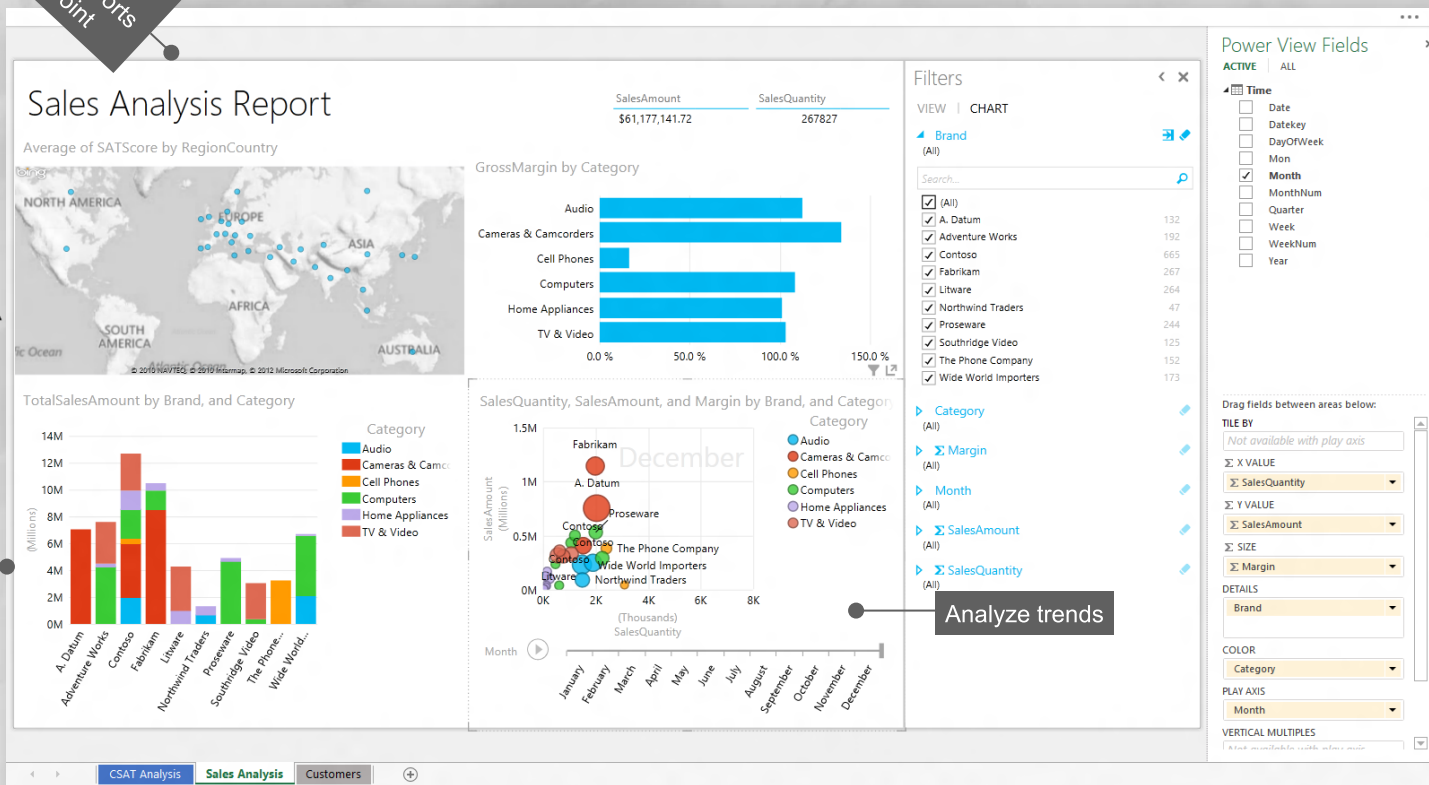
orts
oint

Sales Analysis Report

SalesAmount
$61,177,141.72

SalesQuantity
267827

Average of SATScore by RegionCountry

NORTH AMERICA
EUROPE
ASIA
AFRICA
SOUTH AMERICA
AUSTRALIA
Atlantic Ocean
© 2010 NAVTEQ © 2010 Intermap, © 2012 Microsoft Corporation

GrossMargin by Category

Audio
Cameras & Camcorders
Cell Phones
Computers
Home Appliances
TV & Video

0.0 %
50.0 %
100.0 %
150.0 %

TotalSalesAmount by Brand, and Category

14M
12M
10M
8M
6M
4M
2M
0M
(Millions)

Category
Audio
Cameras & Camc
Cell Phones
Computers
Home Appliances
TV & Video

A. Datum
Adventure Works
Contoso
Fabrikam
Litware
Northwind Traders
Proseware
Southridge Video
The Phone...
Wide World...

SalesQuantity, SalesAmount, and Margin by Brand, and Category

1.5M
1M
0.5M
0M
SalesAmount (Millions)

December

Fabrikam
A. Datum
Proseware
Contoso
Contoso
The Phone Company
Wide World Importers
Litware
Northwind Traders

0K
2K
4K
6K
8K
(Thousands)
SalesQuantity

Category
Audio
Cameras & Camc
Cell Phones
Computers
Home Appliances
TV & Video

Month
January
February
March
April
May
June
July
August
September
October
November
December

Filters
VIEW | CHART

Brand
(All)
Search...
(All)
A. Datum 132
Adventure Works 192
Contoso 665
Fabrikam 267
Litware 264
Northwind Traders 47
Proseware 244
Southridge Video 125
The Phone Company 152
Wide World Importers 173

Category
(All)
Σ Margin
(All)
Month
(All)
Σ SalesAmount
(All)
Σ SalesQuantity
(All)

Analyze trends

Power View Fields
ACTIVE | ALL
Time
Date
Datekey
DayOfWeek
Mon
Month
MonthNum
Quarter
Week
WeekNum
Year

Drag fields between areas below:
TILE BY
Not available with play axis
Σ X VALUE
Σ SalesQuantity
Σ Y VALUE
Σ SalesAmount
Σ SIZE
Σ Margin
DETAILS
Brand
COLOR
Category
PLAY AXIS
Month
VERTICAL MULTIPLES
Not available with play axis

CSAT Analysis
Sales Analysis
Customers